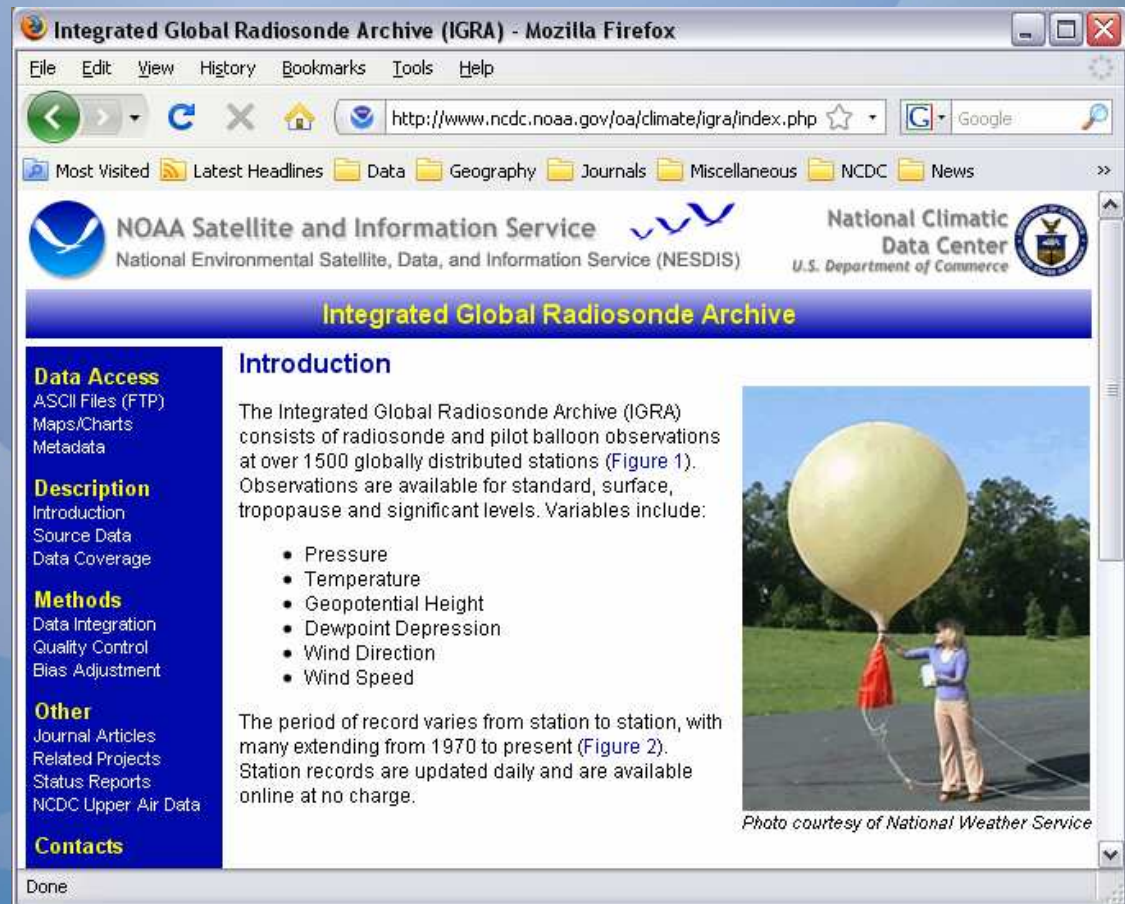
Integrated Global Radiosonde Archive (IGRA) - Mozilla Firefox

File Edit View History Bookmarks Tools Help

http://www.ncdc.noaa.gov/oa/climate/igra/index.php

Google

Most Visited Latest Headlines Data Geography Journals Miscellaneous NCDC News

NOAA Satellite and Information Service
National Environmental Satellite, Data, and Information Service (NESDIS)

National Climatic Data Center
U.S. Department of Commerce

Integrated Global Radiosonde Archive

Data Access
ASCII Files (FTP)
Maps/Charts
Metadata

Description
Introduction
Source Data
Data Coverage

Methods
Data Integration
Quality Control
Bias Adjustment

Other
Journal Articles
Related Projects
Status Reports
NCDC Upper Air Data

Contacts

Introduction

The Integrated Global Radiosonde Archive (IGRA) consists of radiosonde and pilot balloon observations at over 1500 globally distributed stations (Figure 1). Observations are available for standard, surface, tropopause and significant levels. Variables include:

- Pressure
- Temperature
- Geopotential Height
- Dewpoint Depression
- Wind Direction
- Wind Speed

The period of record varies from station to station, with many extending from 1970 to present (Figure 2). Station records are updated daily and are available online at no charge.

Photo courtesy of National Weather Service

Done